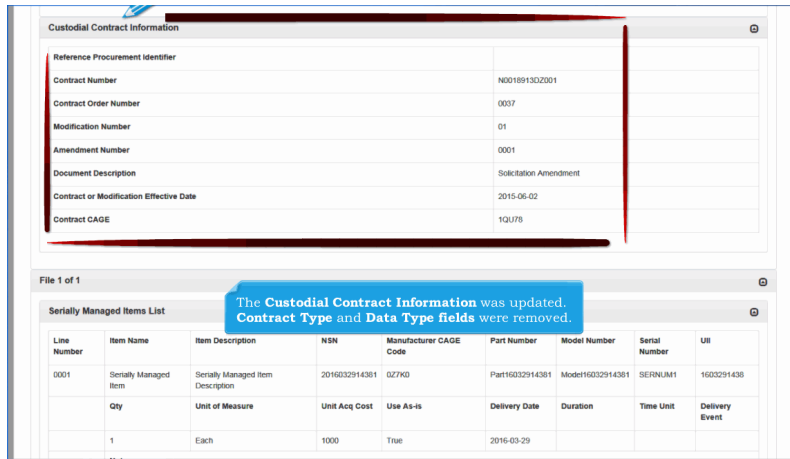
Custodial Contract Information

| Reference Procurement Identifier | |
|---|---|
| Contract Number | N0018913DZ001 |
| Contract Order Number | 0037 |
| Modification Number | 01 |
| Amendment Number | 0001 |
| Document Description | Solicitation Amendment |
| Contract or Modification Effective Date | 2015-06-02 |
| Contract CAGE | 1QU78 |

File 1 of 1

The **Custodial Contract Information** was updated. **Contract Type** and **Data Type fields** were removed.

Serially Managed Items List

| Line Number | Item Name | Item Description | NSN | Manufacturer CAGE Code | Part Number | Model Number | Serial Number | UII |
|---|---|---|---|---|---|---|---|---|
| 0001 | Serially Managed Item | Serially Managed Item Description | 2016032914381 | 0Z7K0 | Part16032914381 | Model16032914381 | SERNUM1 | 1603291438 |
| | Qty | Unit of Measure | Unit Acq Cost | Use As-is | Delivery Date | Duration | Time Unit | Delivery Event |
| | 1 | Each | 1000 | True | 2016-03-29 | | | |